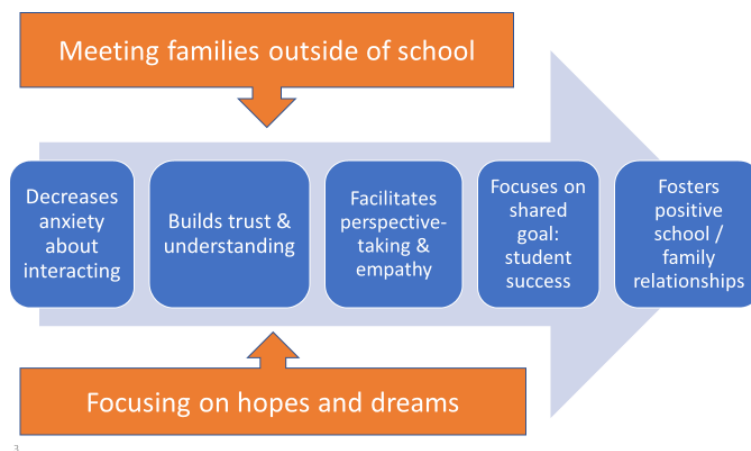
Meeting families outside of school

Decreases anxiety about interacting

Builds trust & understanding

Facilitates perspective-taking & empathy

Focuses on shared goal: student success

Fosters positive school / family relationships

Focusing on hopes and dreams